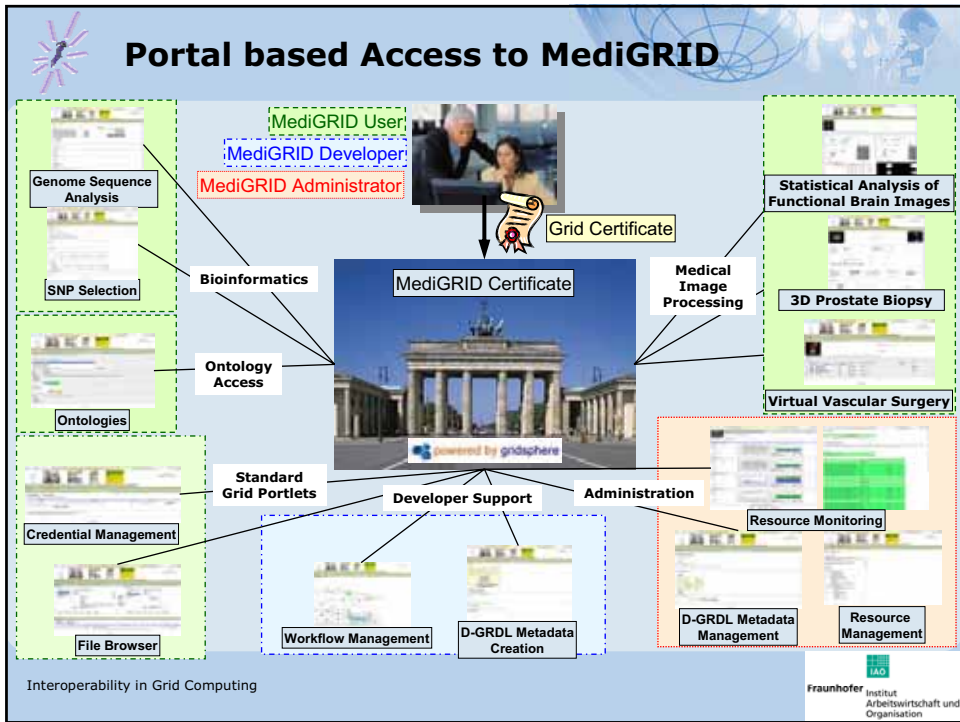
Portal based Access to MediGRID

MediGRID User
MediGRID Developer
MediGRID Administrator

Grid Certificate

MediGRID Certificate

powered by gridsphere

Genome Sequence Analysis

SNP Selection

Bioinformatics

Ontology Access

Ontologies

Standard Grid Portlets

Credential Management

File Browser

Developer Support

Workflow Management

D-GRDL Metadata Creation

Administration

Medical Image Processing

Statistical Analysis of Functional Brain Images

3D Prostate Biopsy

Virtual Vascular Surgery

Resource Monitoring

D-GRDL Metadata Management

Resource Management

Interoperability in Grid Computing

IAO
Fraunhofer Institut Arbeitswirtschaft und Organisation